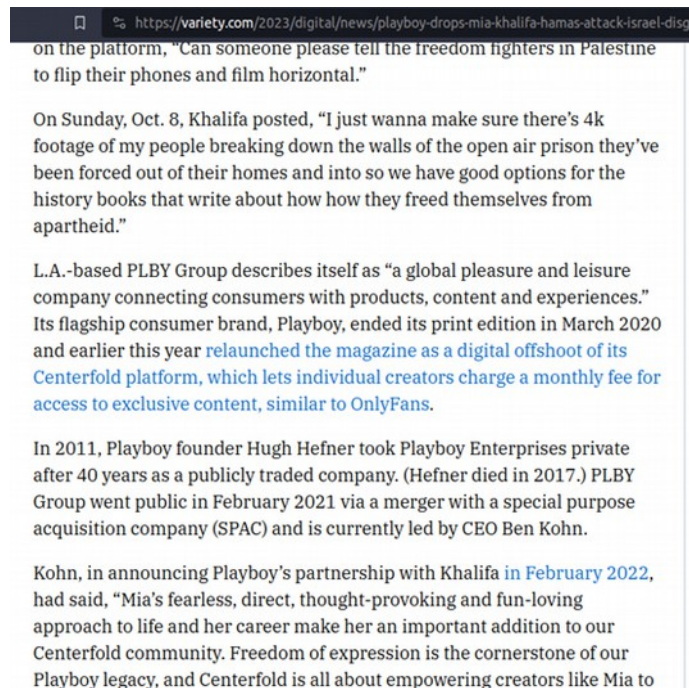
https://variety.com/2023/digital/news/playboy-drops-mia-khalifa-hamas-attack-israel-disc

on the platform, "Can someone please tell the freedom fighters in Palestine to flip their phones and film horizontal."

On Sunday, Oct. 8, Khalifa posted, "I just wanna make sure there's 4k footage of my people breaking down the walls of the open air prison they've been forced out of their homes and into so we have good options for the history books that write about how how they freed themselves from apartheid."

L.A.-based PLBY Group describes itself as "a global pleasure and leisure company connecting consumers with products, content and experiences." Its flagship consumer brand, Playboy, ended its print edition in March 2020 and earlier this year relaunched the magazine as a digital offshoot of its Centerfold platform, which lets individual creators charge a monthly fee for access to exclusive content, similar to OnlyFans.

In 2011, Playboy founder Hugh Hefner took Playboy Enterprises private after 40 years as a publicly traded company. (Hefner died in 2017.) PLBY Group went public in February 2021 via a merger with a special purpose acquisition company (SPAC) and is currently led by CEO Ben Kohn.

Kohn, in announcing Playboy's partnership with Khalifa in February 2022, had said, "Mia's fearless, direct, thought-provoking and fun-loving approach to life and her career make her an important addition to our Centerfold community. Freedom of expression is the cornerstone of our Playboy legacy, and Centerfold is all about empowering creators like Mia to